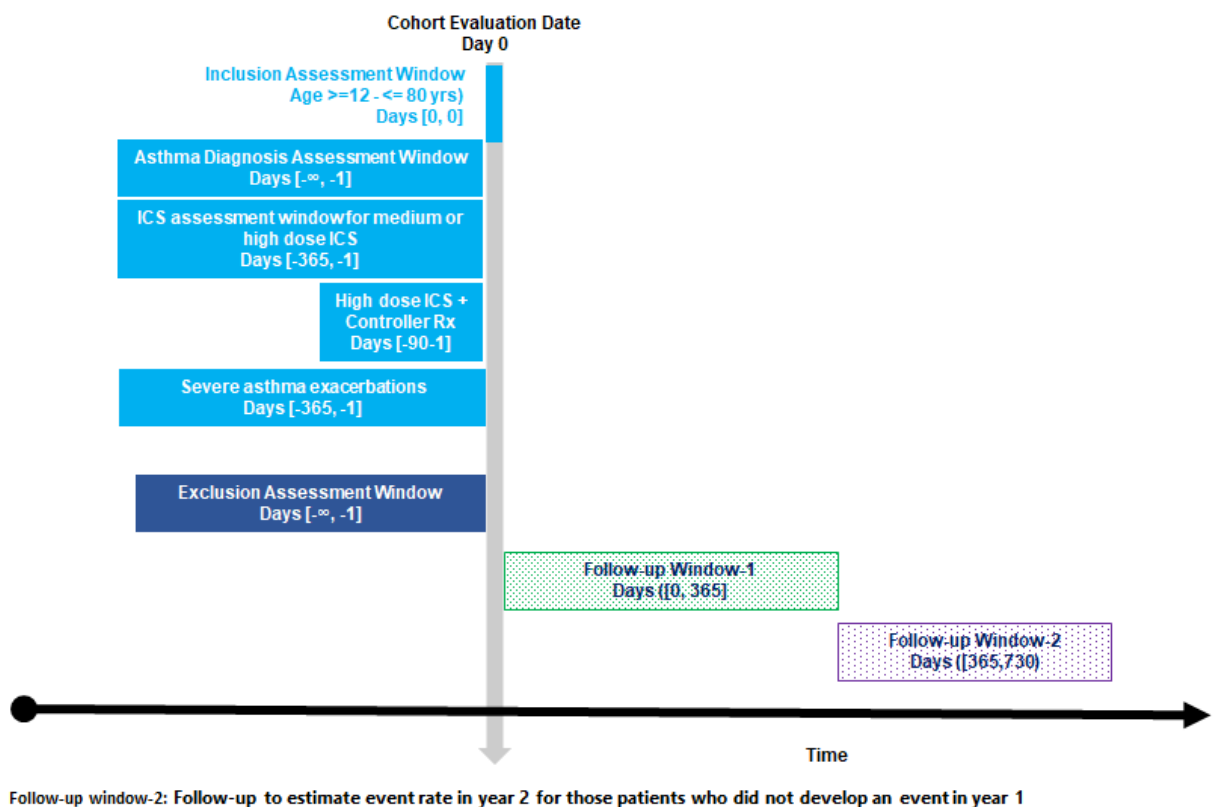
Cohort Evaluation Date
Day 0

Inclusion Assessment Window
Age >=12 - <= 80 yrs)
Days [0, 0]

Asthma Diagnosis Assessment Window
Days [-∞, -1]

ICS assessment window for medium or high dose ICS
Days [-365, -1]

High dose ICS + Controller Rx
Days [-90-1]

Severe asthma exacerbations
Days [-365, -1]

Exclusion Assessment Window
Days [-∞, -1]

Follow-up Window-1
Days ([0, 365]

Follow-up Window-2
Days ([365,730)

Time

Follow-up window-2: Follow-up to estimate event rate in year 2 for those patients who did not develop an event in year 1